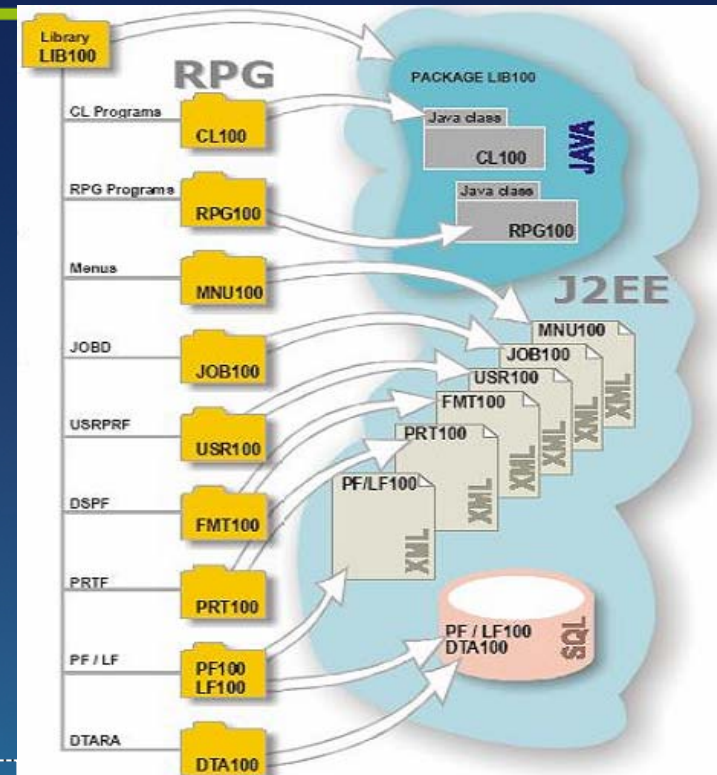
Library
LIB100

RPG

CL Programs
CL100

RPG Programs
RPG100

Menus
MNU100

JOBD
JOB100

USRPRF
USR100

DSPF
FMT100

PRTF
PRT100

PF / LF
PF100
LF100

DTARA
DTA100

PACKAGE LIB100

Java class
CL100

Java class
RPG100

JAVA

J2EE

MNU100
XML

JOB100
XML

USR100
XML

FMT100
XML

PRT100
XML

PF/LF100
XML

PF / LF100
DTA100
SQL